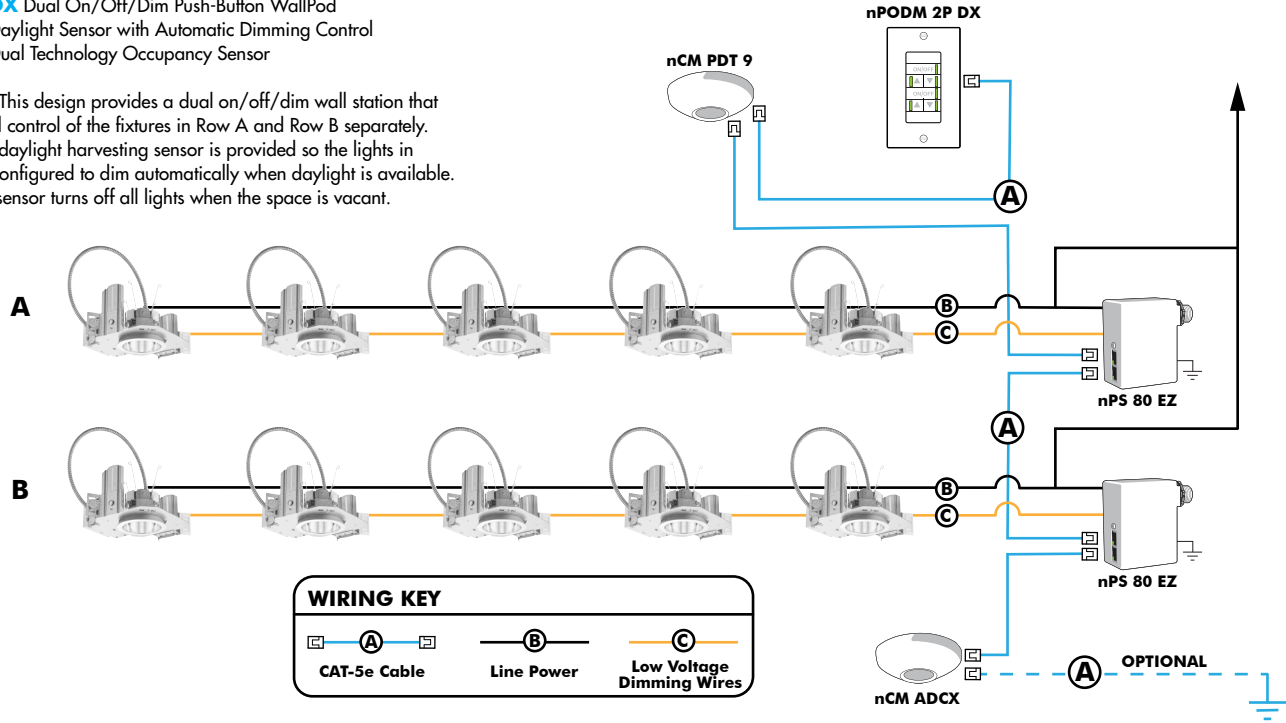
DX Dual On/Off/Dim Push-Button WallPod
aylight Sensor with Automatic Dimming Control
ual Technology Occupancy Sensor

This design provides a dual on/off/dim wall station that
l control of the fixtures in Row A and Row B separately.
daylight harvesting sensor is provided so the lights in
onfigured to dim automatically when daylight is available.
sensor turns off all lights when the space is vacant.

nCM PDT 9

nPODM 2P DX

ON/OFF
ON/OFF

A

A

B

C

B

C

nPS 80 EZ

A

B

B

C

nPS 80 EZ

WIRING KEY

A
CAT-5e Cable

B
Line Power

C
Low Voltage Dimming Wires

nCM ADCX

A

OPTIONAL